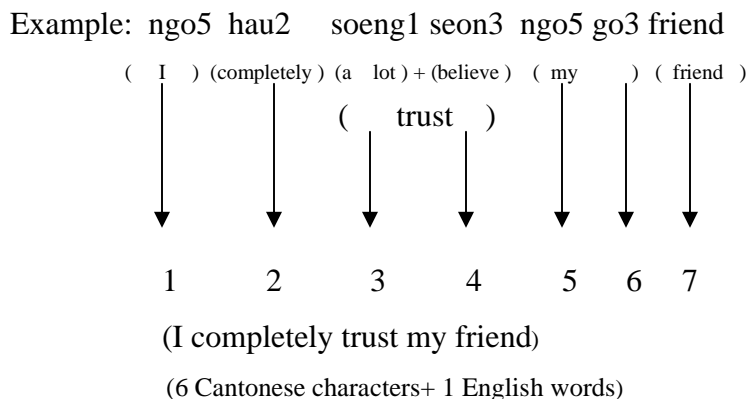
Example: ngo5 hau2 soeng1 seon3 ngo5 go3 friend

( I ) (completely ) (a lot ) + (believe ) ( my ) ( friend )

( trust )

1 2 3 4 5 6 7

(I completely trust my friend)

(6 Cantonese characters+ 1 English words)